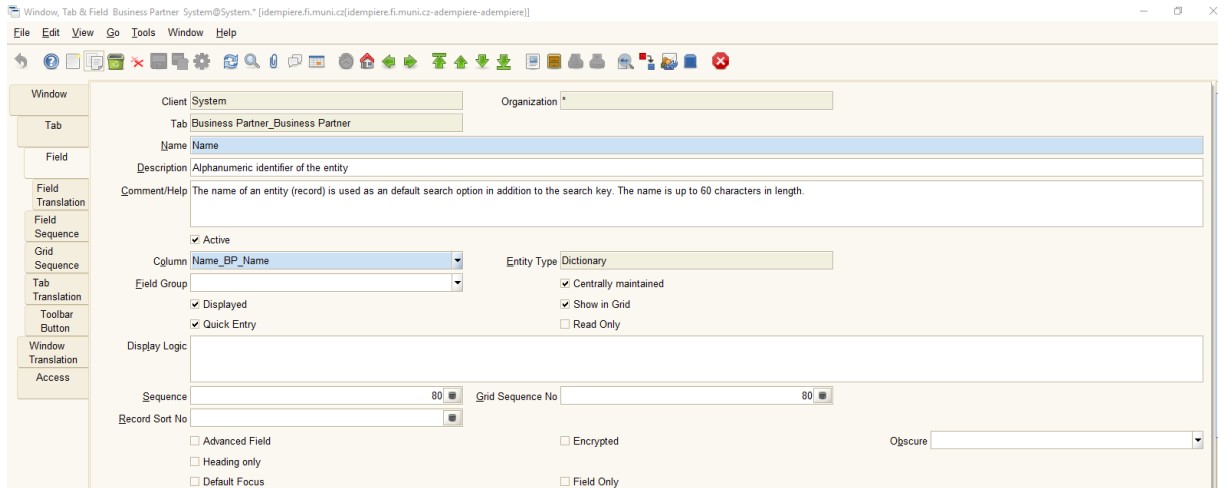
Window, Tab & Field Business Partner System@System.* [idempiere.fi.muni.cz{idempiere.fi.muni.cz-adempiere-adempiere}]

File Edit View Go Tools Window Help

Window
Tab
Field
Field Translation
Field Sequence
Grid Sequence
Tab Translation
Toolbar Button
Window Translation
Access

Client System
Organization *
Tab Business Partner_Business Partner
Name Name
Description Alphanumeric identifier of the entity
Comment/Help The name of an entity (record) is used as an default search option in addition to the search key. The name is up to 60 characters in length.
Active
Column Name_BP_Name
Entity Type Dictionary
Field Group
Centrally maintained
Displayed
Show in Grid
Quick Entry
Read Only
Display Logic
Sequence 80
Grid Sequence No 80
Record Sort No
Advanced Field
Encrypted
Obscure
Heading only
Default Focus
Field Only